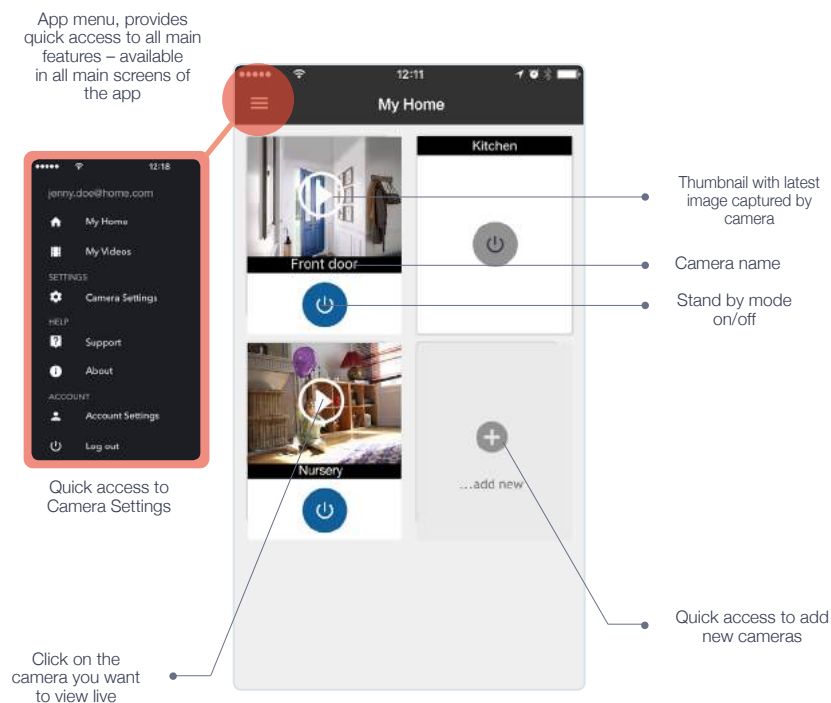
App menu, provides quick access to all main features – available in all main screens of the app

••••• 12:18

jenny.doe@home.com

My Home

My Videos

SETTINGS

Camera Settings

HELP

Support

About

ACCOUNT

Account Settings

Log out

Quick access to Camera Settings

Click on the camera you want to view live

••••• 12:11

My Home

Front door

Kitchen

Nursery

...add new

Thumbnail with latest image captured by camera

Camera name

Stand by mode on/off

Quick access to add new cameras